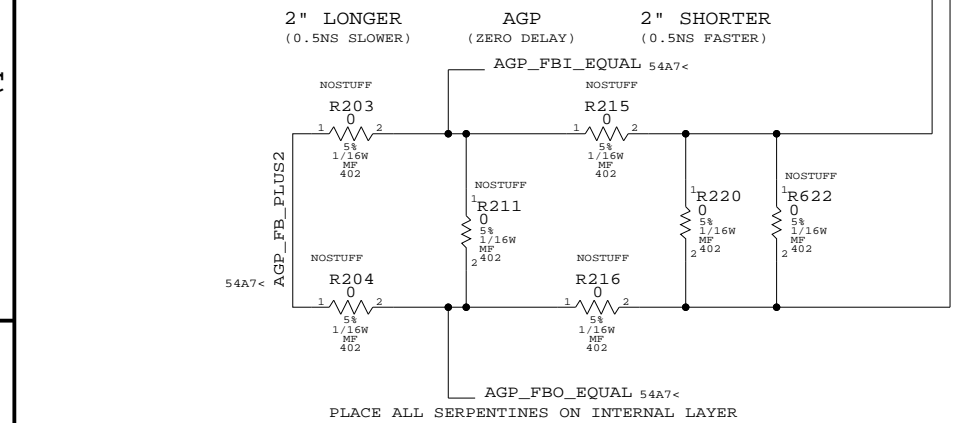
2" LONGER (0.5NS SLOWER)

AGP (ZERO DELAY)

2" SHORTER (0.5NS FASTER)

AGP_FBI_EQUAL 54A7<

NOSTUFF
R203
0
1 2
5%
1/16W
MF
402

NOSTUFF
R215
0
1 2
5%
1/16W
MF
402

AGP_FB_PLUS2

NOSTUFF
1 R211
0
5%
1/16W
MF
2 402

1 R220
0
5%
1/16W
MF
2 402

NOSTUFF
1 R622
0
5%
1/16W
MF
2 402

54A7<

NOSTUFF
R204
0
1 2
5%
1/16W
MF
402

NOSTUFF
R216
0
1 2
5%
1/16W
MF
402

AGP_FBO_EQUAL 54A7<

PLACE ALL SERPENTINES ON INTERNAL LAYER